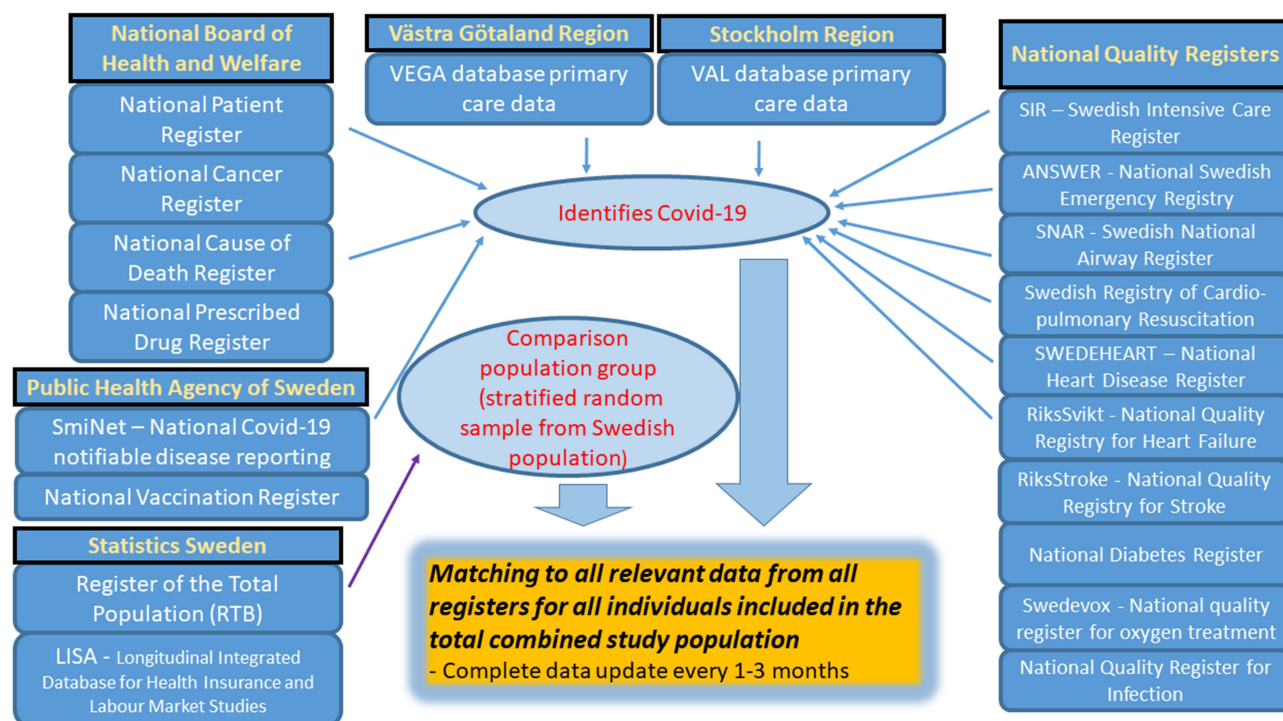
National Board of Health and Welfare

National Patient Register

National Cancer Register

National Cause of Death Register

National Prescribed Drug Register

Public Health Agency of Sweden

SmiNet – National Covid-19 notifiable disease reporting

National Vaccination Register

Statistics Sweden

Register of the Total Population (RTB)

LISA - Longitudinal Integrated Database for Health Insurance and Labour Market Studies

Västra Götaland Region

VEGA database primary care data

Stockholm Region

VAL database primary care data

Identifies Covid-19

Comparison population group (stratified random sample from Swedish population)

Matching to all relevant data from all registers for all individuals included in the total combined study population

- Complete data update every 1-3 months

National Quality Registers

SIR – Swedish Intensive Care Register

ANSWER - National Swedish Emergency Registry

SNAR - Swedish National Airway Register

Swedish Registry of Cardiopulmonary Resuscitation

SWEDEHEART – National Heart Disease Register

RiksSvikt - National Quality Registry for Heart Failure

RiksStroke - National Quality Registry for Stroke

National Diabetes Register

Swedevox - National quality register for oxygen treatment

National Quality Register for Infection